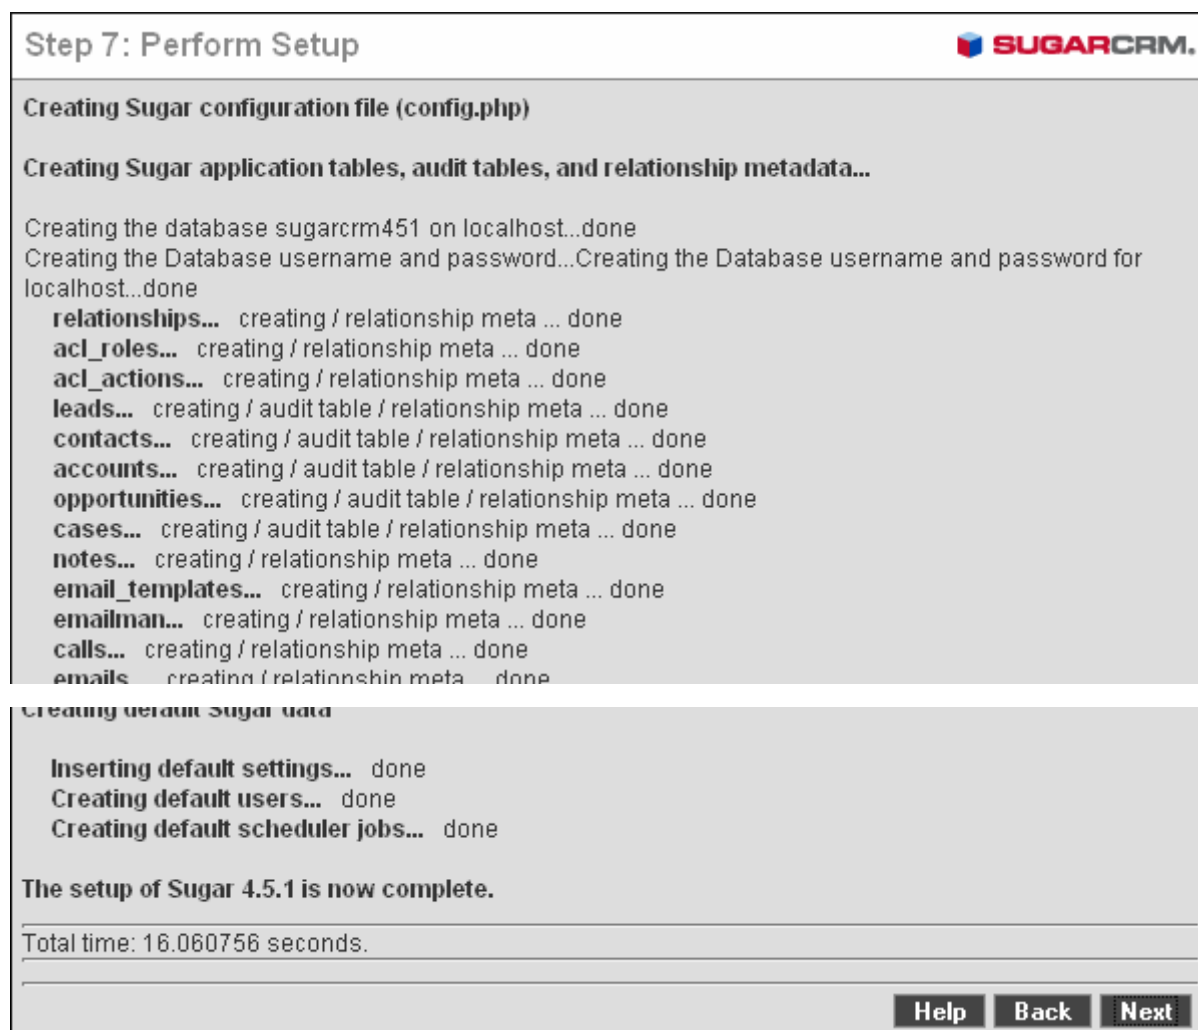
Step 7: Perform Setup

SUGARCRM.

Creating Sugar configuration file (config.php)

Creating Sugar application tables, audit tables, and relationship metadata...

Creating the database sugarcrm451 on localhost...done
Creating the Database username and password...Creating the Database username and password for localhost...done
relationships... creating / relationship meta ... done
acl_roles... creating / relationship meta ... done
acl_actions... creating / relationship meta ... done
leads... creating / audit table / relationship meta ... done
contacts... creating / audit table / relationship meta ... done
accounts... creating / audit table / relationship meta ... done
opportunities... creating / audit table / relationship meta ... done
cases... creating / audit table / relationship meta ... done
notes... creating / relationship meta ... done
email_templates... creating / relationship meta ... done
emailman... creating / relationship meta ... done
calls... creating / relationship meta ... done
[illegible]

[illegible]

Inserting default settings... done
Creating default users... done
Creating default scheduler jobs... done

The setup of Sugar 4.5.1 is now complete.

Total time: 16.060756 seconds.

Help Back Next